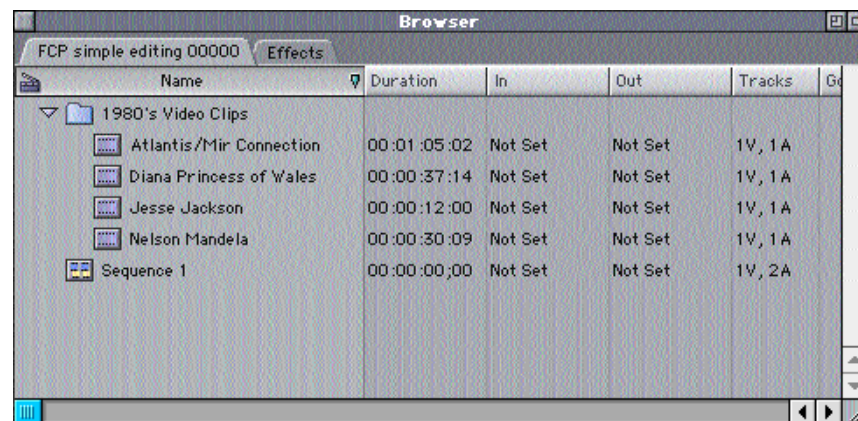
Browser

FCP simple editing 00000 | Effects

| Name | Duration | In | Out | Tracks | Go |
|---|---|---|---|---|---|
| 1980's Video Clips | | | | | |
| Atlantis/Mir Connection | 00:01:05:02 | Not Set | Not Set | 1V, 1A | |
| Diana Princess of Wales | 00:00:37:14 | Not Set | Not Set | 1V, 1A | |
| Jesse Jackson | 00:00:12:00 | Not Set | Not Set | 1V, 1A | |
| Nelson Mandela | 00:00:30:09 | Not Set | Not Set | 1V, 1A | |
| Sequence 1 | 00:00:00;00 | Not Set | Not Set | 1V, 2A | |